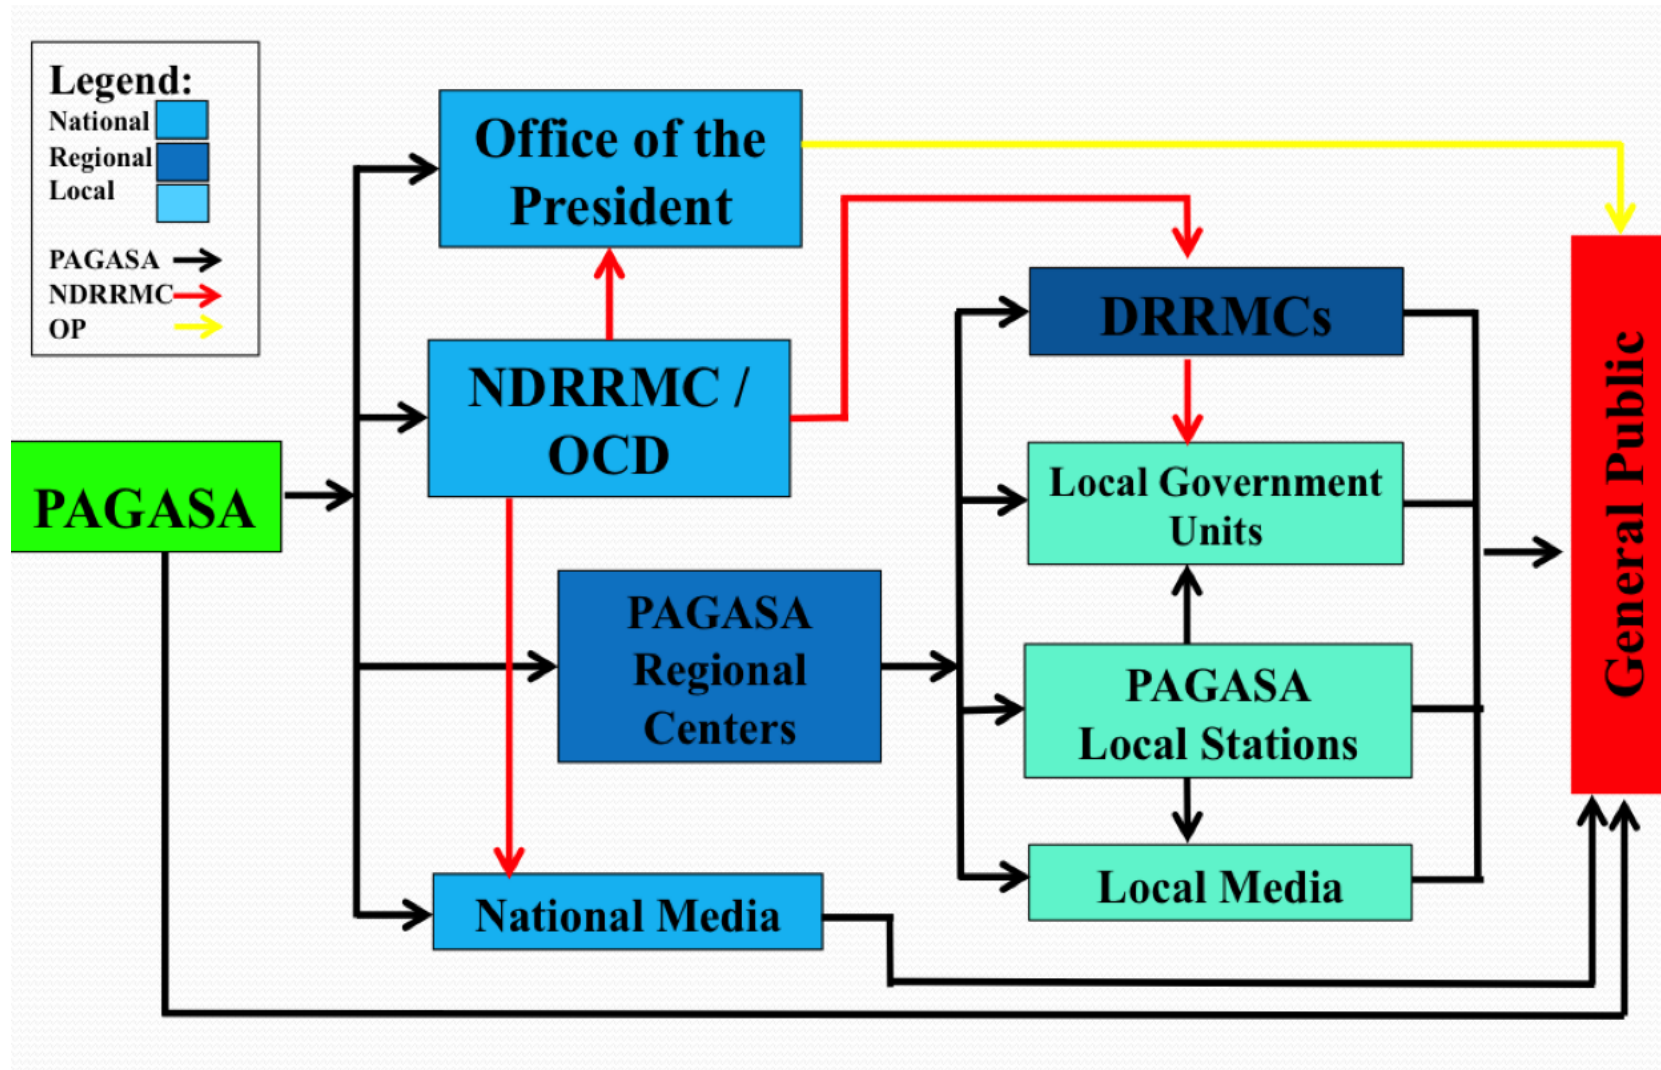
Legend:
National
Regional
Local

PAGASA
NDRRMC
OP

Office of the President

NDRRMC / OCD

PAGASA

PAGASA Regional Centers

National Media

DRRMCs

Local Government Units

PAGASA Local Stations

Local Media

General Public